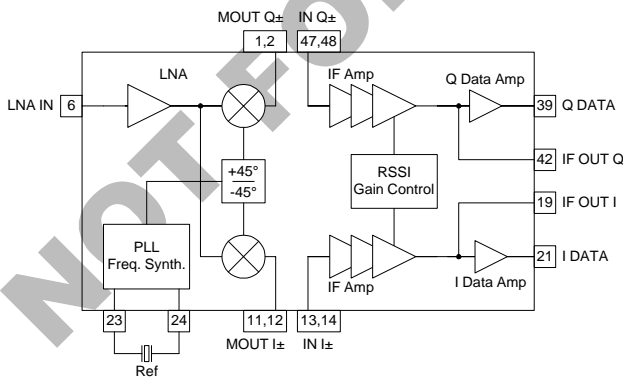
NOT FOR

MOUT Q± IN Q±

1,2

47,48

LNA

IF Amp

Q Data Amp

LNA IN

6

39

Q DATA

+45°

-45°

RSSI Gain Control

42

IF OUT Q

19

IF OUT I

PLL Freq. Synth.

21

I DATA

IF Amp

I Data Amp

23

24

11,12

13,14

MOUT I±

IN I±

Ref